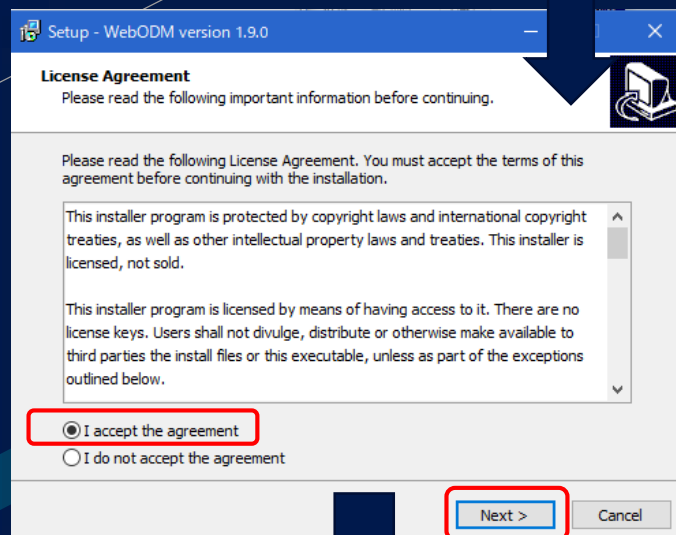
Setup - WebODM version 1.9.0

License Agreement
Please read the following important information before continuing.

Please read the following License Agreement. You must accept the terms of this agreement before continuing with the installation.

This installer program is protected by copyright laws and international copyright treaties, as well as other intellectual property laws and treaties. This installer is licensed, not sold.

This installer program is licensed by means of having access to it. There are no license keys. Users shall not divulge, distribute or otherwise make available to third parties the install files or this executable, unless as part of the exceptions outlined below.

I accept the agreement
I do not accept the agreement

Next >
Cancel